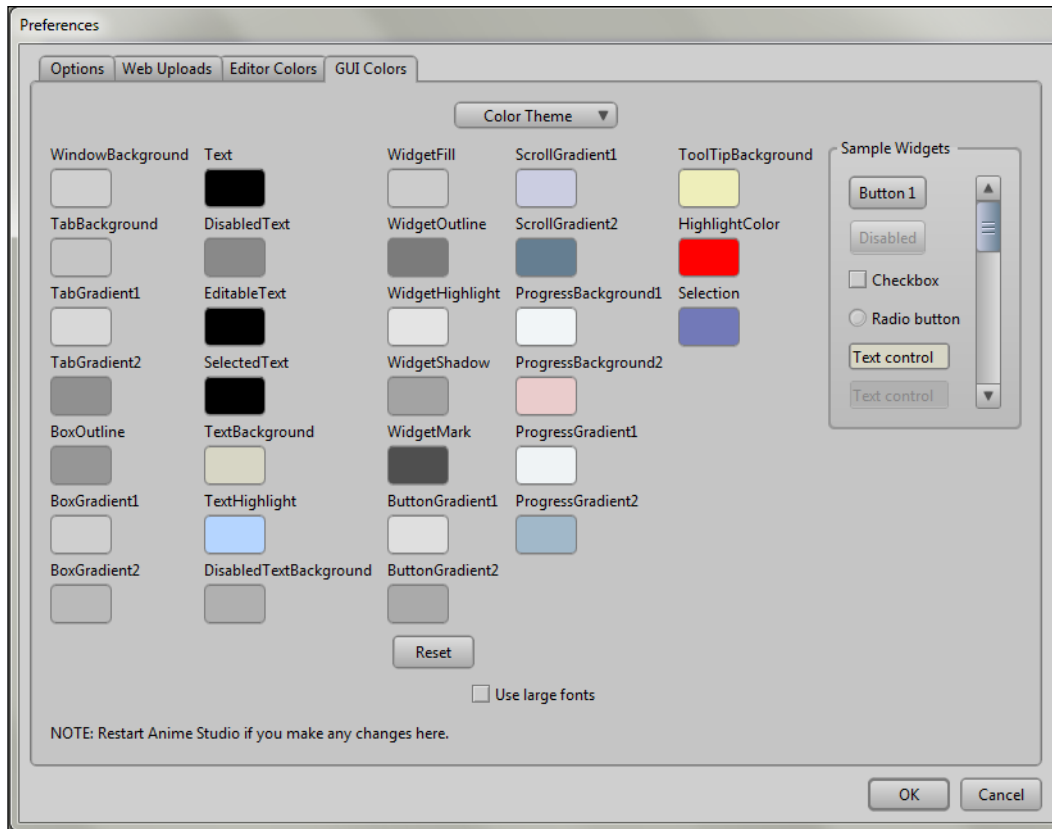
Preferences

Options | Web Uploads | Editor Colors | GUI Colors

Color Theme ▼

WindowBackground
Text
WidgetFill
ScrollGradient1
ToolTipBackground
TabBackground
DisabledText
WidgetOutline
ScrollGradient2
HighlightColor
TabGradient1
EditableText
WidgetHighlight
ProgressBackground1
Selection
TabGradient2
SelectedText
WidgetShadow
ProgressBackground2
BoxOutline
TextBackground
WidgetMark
ProgressGradient1
BoxGradient1
TextHighlight
ButtonGradient1
ProgressGradient2
BoxGradient2
DisabledTextBackground
ButtonGradient2

Sample Widgets
Button 1
Disabled
Checkbox
Radio button
Text control
Text control

Reset

Use large fonts

NOTE: Restart Anime Studio if you make any changes here.

OK
Cancel